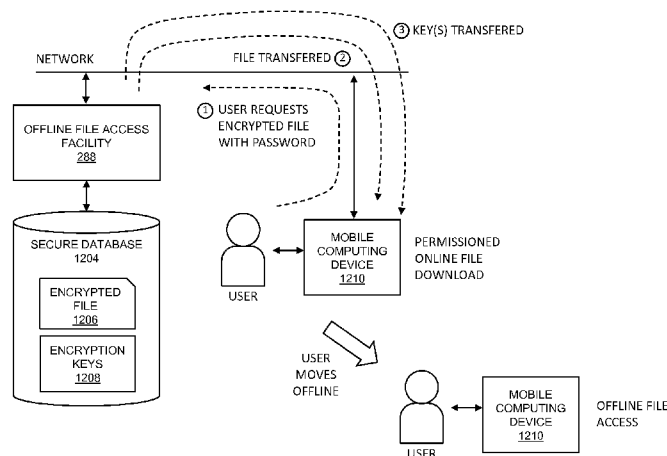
③ KEY(S) TRANSFERED

NETWORK

FILE TRANSFERED ②

① USER REQUESTS ENCRYPTED FILE WITH PASSWORD

OFFLINE FILE ACCESS FACILITY
288

SECURE DATABASE
1204

ENCRYPTED FILE
1206

ENCRYPTION KEYS
1208

USER

MOBILE COMPUTING DEVICE
1210

PERMISSIONED ONLINE FILE DOWNLOAD

USER MOVES OFFLINE

USER

MOBILE COMPUTING DEVICE
1210

OFFLINE FILE ACCESS